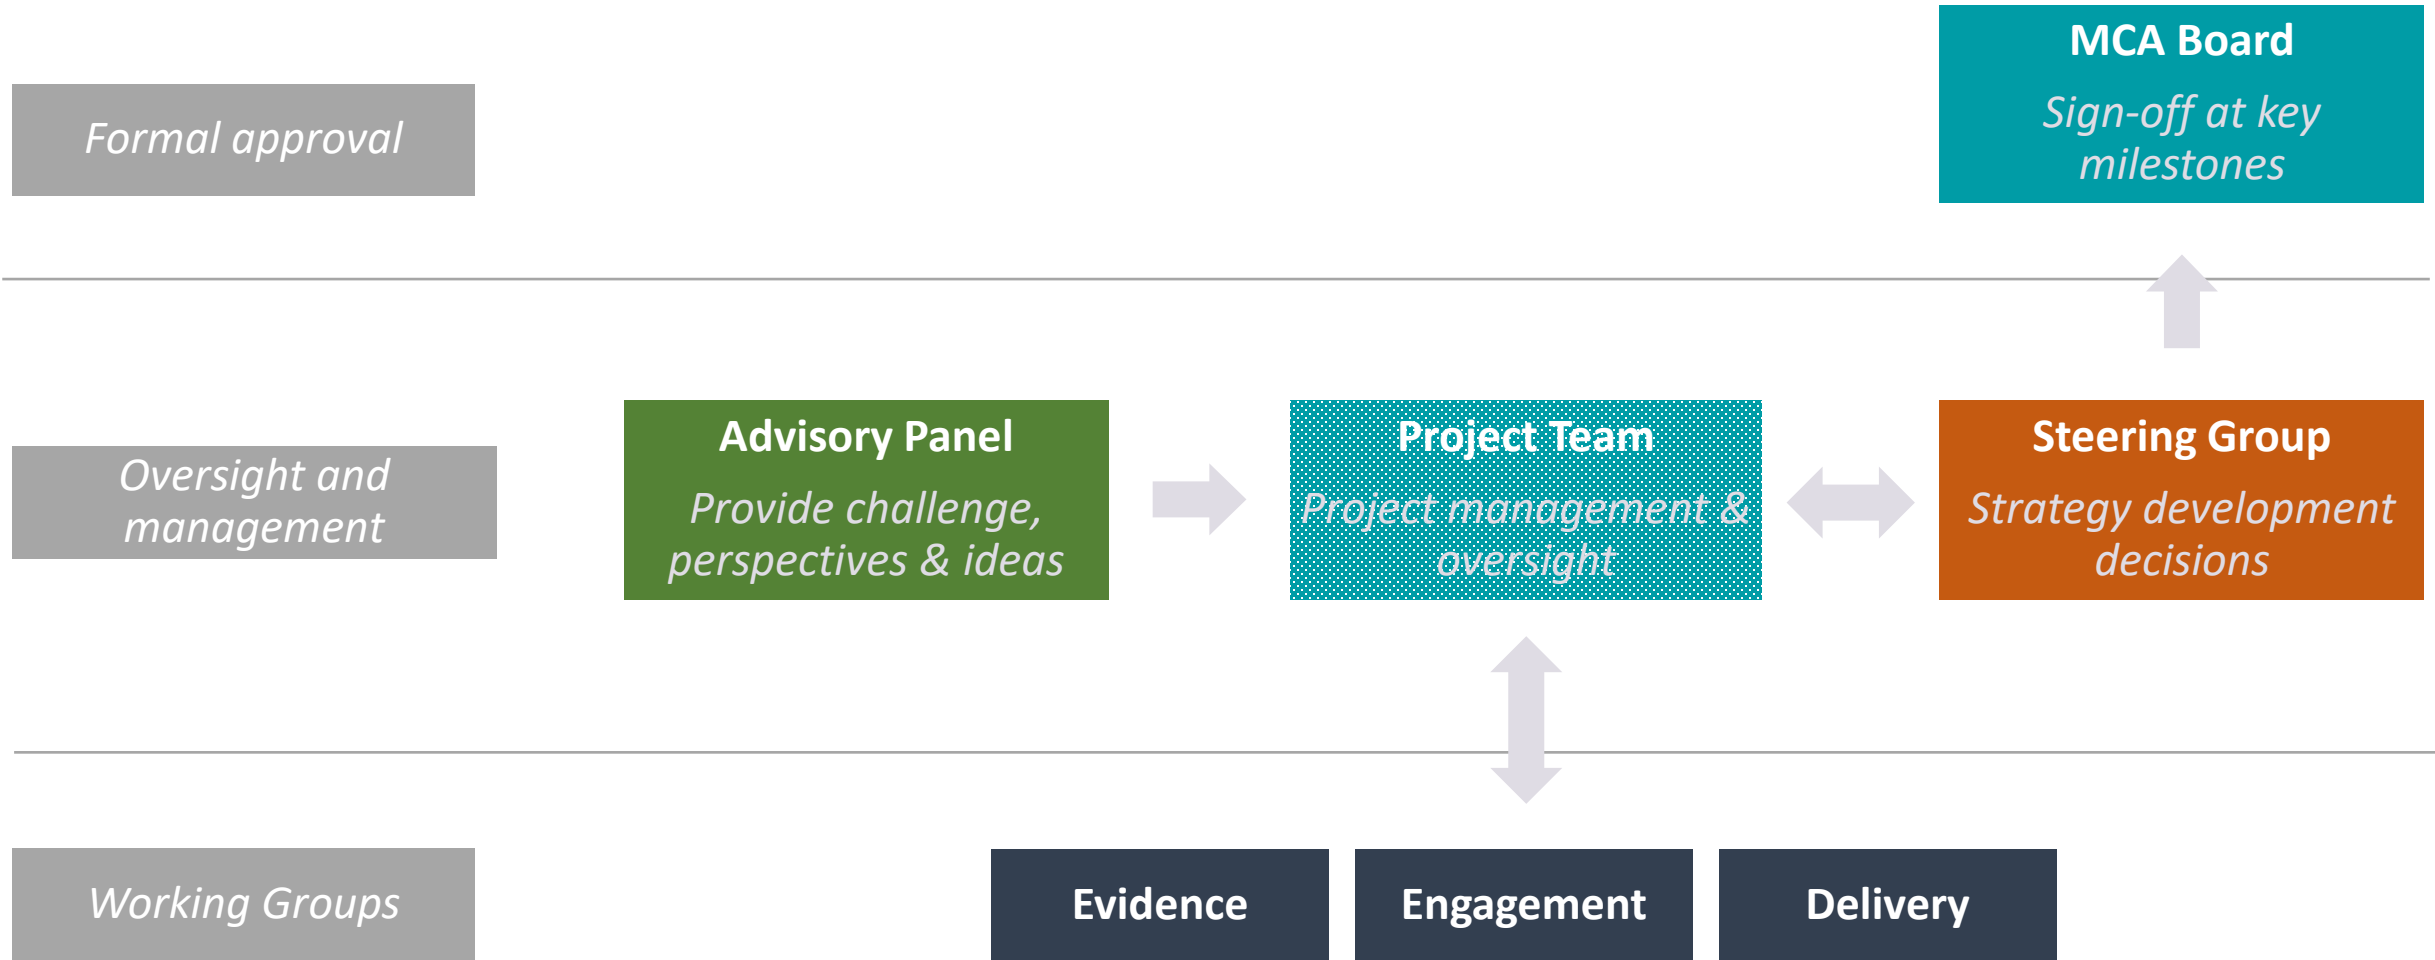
Formal approval

MCA Board

Sign-off at key milestones

Oversight and management

Advisory Panel

Provide challenge, perspectives & ideas

Project Team

Project management & oversight

Steering Group

Strategy development decisions

Working Groups

Evidence

Engagement

Delivery